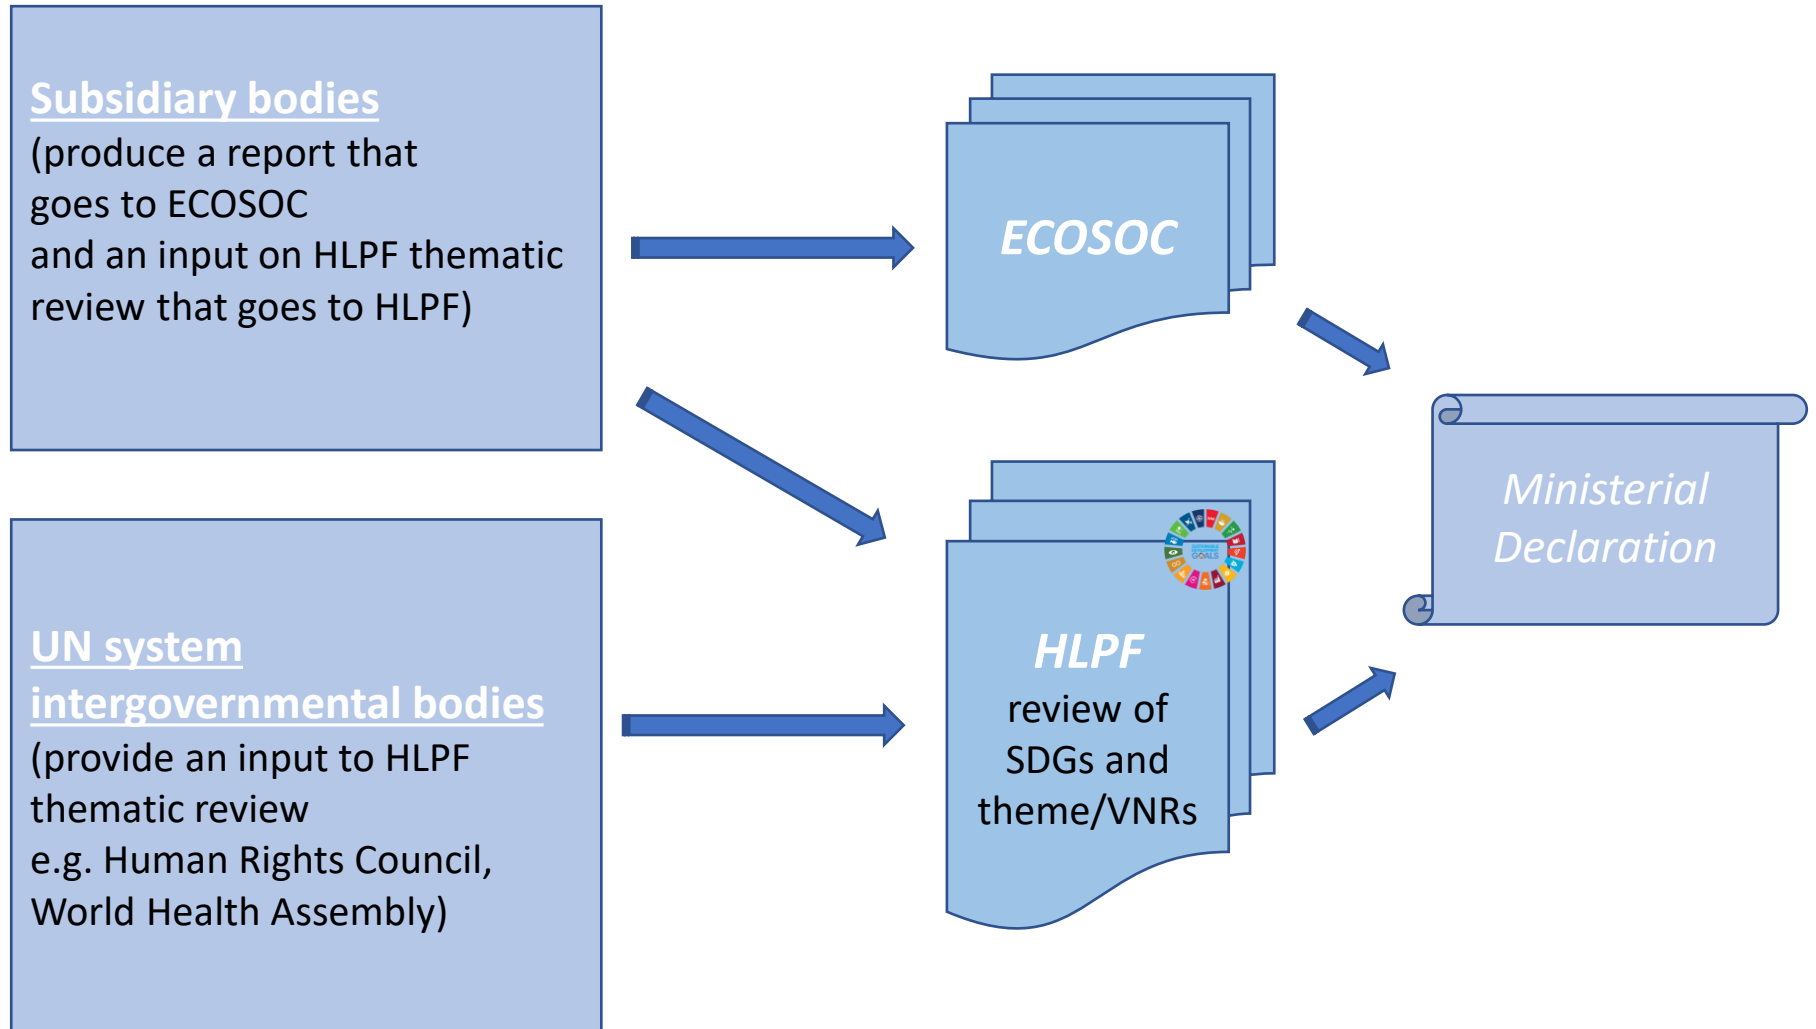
Subsidiary bodies
(produce a report that goes to ECOSOC and an input on HLPF thematic review that goes to HLPF)

ECOSOC

Ministerial Declaration

UN system intergovernmental bodies
(provide an input to HLPF thematic review e.g. Human Rights Council, World Health Assembly)

HLPF
review of SDGs and theme/VNRs